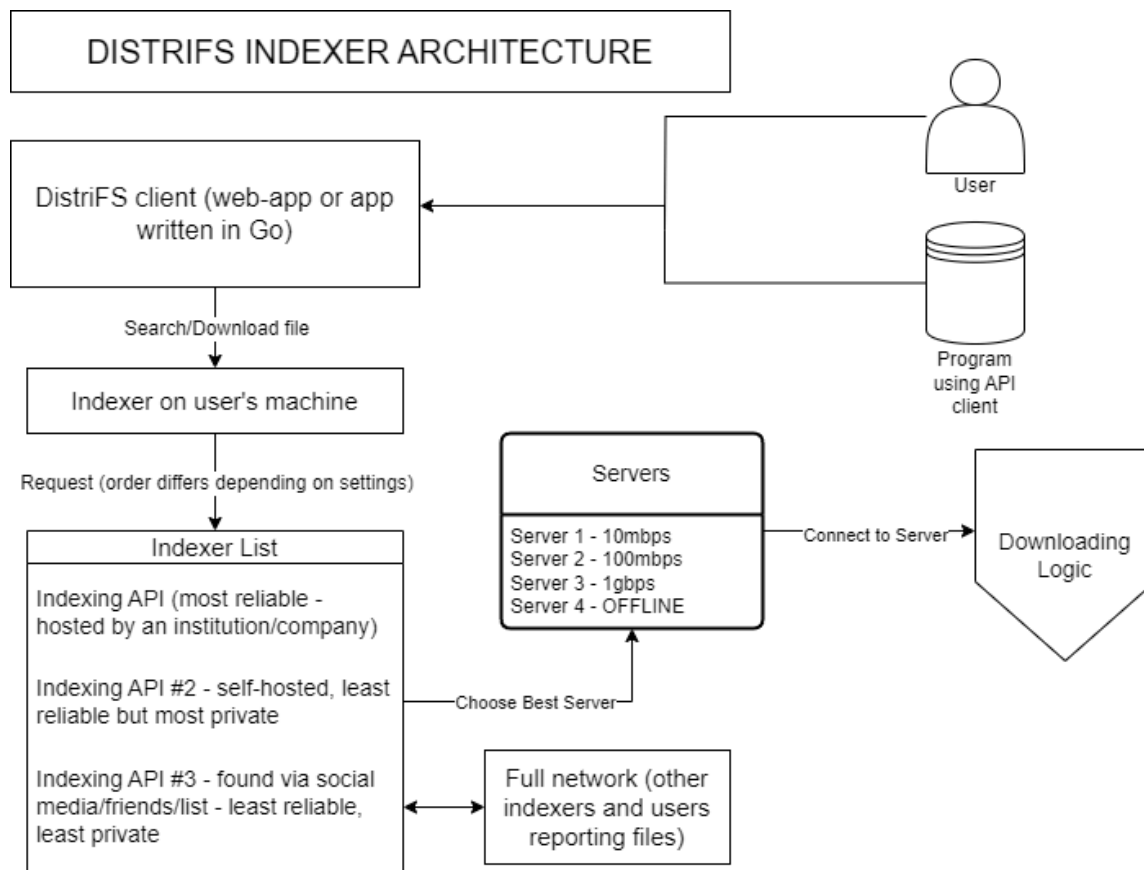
DISTRIFS INDEXER ARCHITECTURE

User

Program using API client

DistriFS client (web-app or app written in Go)

Search/Download file

Indexer on user's machine

Request (order differs depending on settings)

Indexer List

Indexing API (most reliable - hosted by an institution/company)

Indexing API #2 - self-hosted, least reliable but most private

Indexing API #3 - found via social media/friends/list - least reliable, least private

Servers

Server 1 - 10mbps
Server 2 - 100mbps
Server 3 - 1gbps
Server 4 - OFFLINE

Connect to Server

Downloading Logic

Choose Best Server

Full network (other indexers and users reporting files)